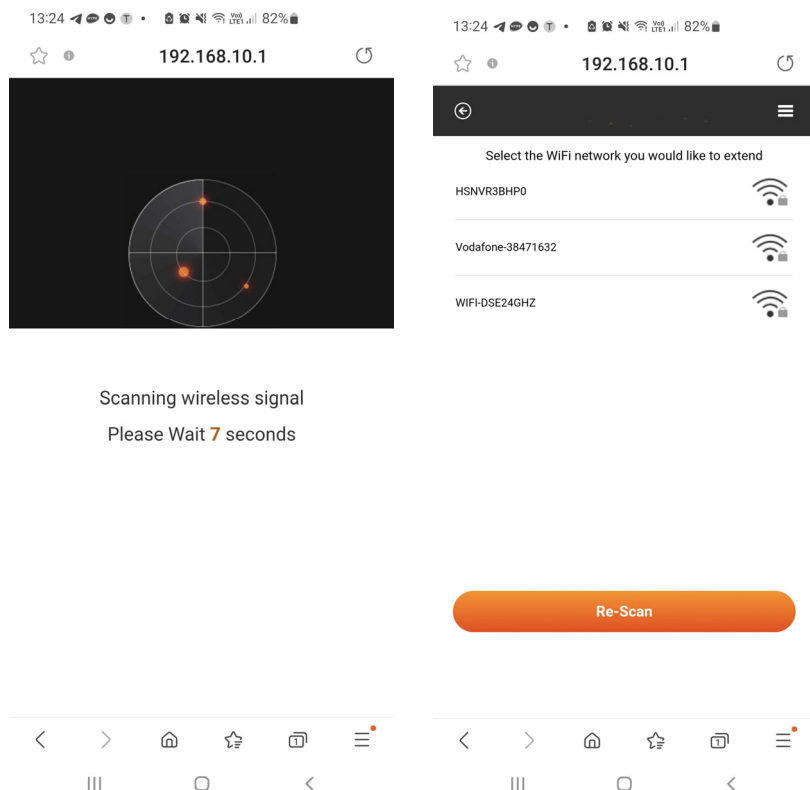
13:24 82%

192.168.10.1

Scanning wireless signal

Please Wait 7 seconds

13:24 82%

192.168.10.1

Select the WiFi network you would like to extend

HSNVR3BHP0

Vodafone-38471632

WIFI-DSE24GHZ

Re-Scan